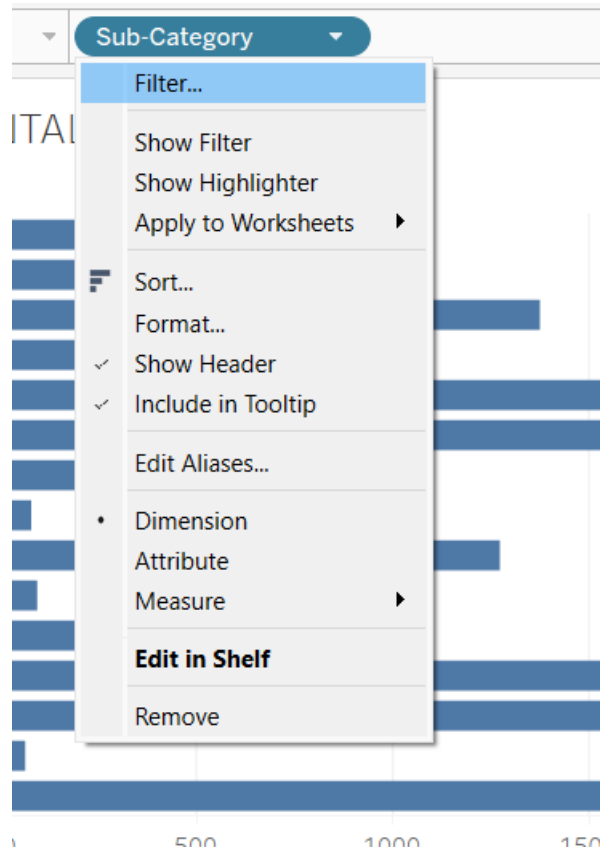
Sub-Category

ITAL

Filter...

Show Filter
Show Highlighter
Apply to Worksheets

Sort...
Format...
Show Header
Include in Tooltip

Edit Aliases...

Dimension
Attribute
Measure

**Edit in Shelf**

Remove

500 1000 15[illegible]